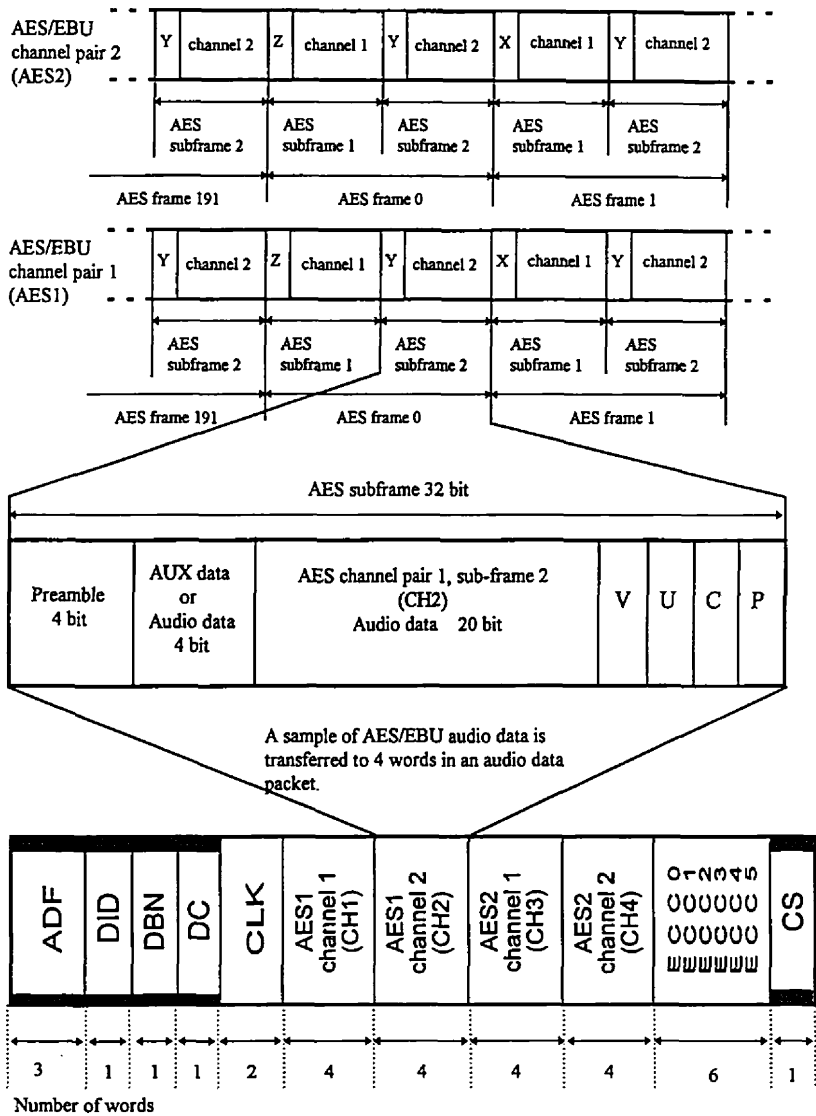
AES/EBU channel pair 2 (AES2)

| Y | channel 2 | Z | channel 1 | Y | channel 2 | X | channel 1 | Y | channel 2 |

AES subframe 2
AES subframe 1
AES subframe 2
AES subframe 1
AES subframe 2

AES frame 191
AES frame 0
AES frame 1

AES/EBU channel pair 1 (AES1)

| Y | channel 2 | Z | channel 1 | Y | channel 2 | X | channel 1 | Y | channel 2 |

AES subframe 2
AES subframe 1
AES subframe 2
AES subframe 1
AES subframe 2

AES frame 191
AES frame 0
AES frame 1

AES subframe 32 bit

| Preamble 4 bit | AUX data or Audio data 4 bit | AES channel pair 1, sub-frame 2 (CH2) Audio data 20 bit | V | U | C | P |
|---|---|---|---|---|---|---|

A sample of AES/EBU audio data is transferred to 4 words in an audio data packet.

| ADF | DID | DBN | DC | CLK | AES1 channel 1 (CH1) | AES1 channel 2 (CH2) | AES2 channel 1 (CH3) | AES2 channel 2 (CH4) | ECC0 ECC1 ECC2 ECC3 ECC4 ECC5 | CS |
|---|---|---|---|---|---|---|---|---|---|---|
| 3 | 1 | 1 | 1 | 2 | 4 | 4 | 4 | 4 | 6 | 1 |

Number of words